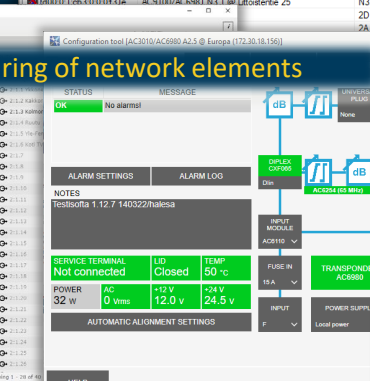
ring of network elements

Configuration tool [AC3010/AC6980 A2.5 @ Europa (172.30.18.156)]

STATUS
MESSAGE
OK
No alarms!

ALARM SETTINGS
ALARM LOG

NOTES
Testisofta 1.12.7 140322/halesa

SERVICE TERMINAL
Not connected
LID
Closed
TEMP
50 °C

POWER
32 W
AC
0 Vrms
+12 V
12.0 V
+24 V
24.5 V

AUTOMATIC ALIGNMENT SETTINGS

dB
UNIVERSAL PLUG
None

DIPLEX
CXF065
Din

AC6254 (65 MHz)

INPUT MODULE
AC6110

FUSE IN
15 A

TRANSPONDER
AC6980

INPUT
F

POWER SUPPLY
Local power

2:1.3 Kallio
2:1.4
2:1.5
2:1.6
2:1.7
2:1.8
2:1.9
2:1.10
2:1.11
2:1.12
2:1.13
2:1.14
2:1.15
2:1.16
2:1.17
2:1.18
2:1.19
2:1.20
2:1.21
2:1.22

Rows 1 - 28 of 40